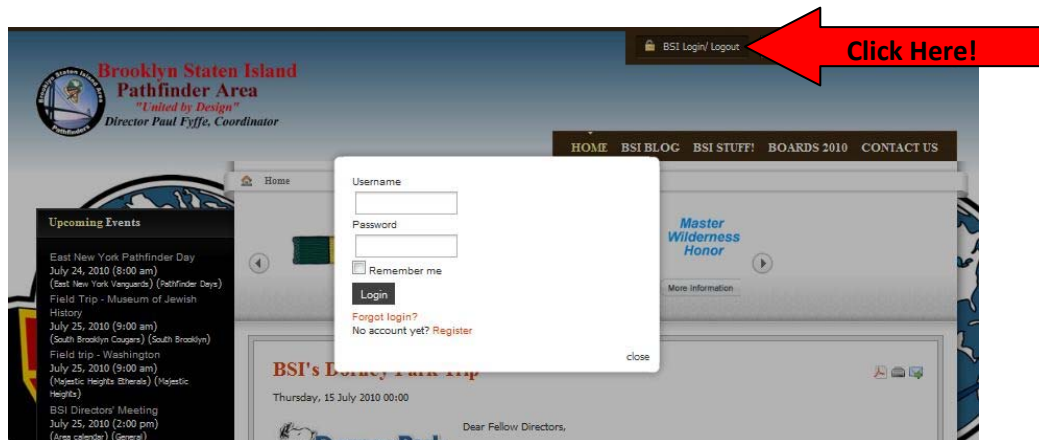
BSI Login/ Logout

Click Here!

Brooklyn Staten Island Pathfinder Area
"United by Design"
Director Paul Fyffe, Coordinator

HOME BSI BLOG BSI STUFF! BOARDS 2010 CONTACT US

Home

Upcoming Events

East New York Pathfinder Day
July 24, 2010 (8:00 am)
(East New York Vanguards) (Pathfinder Days)
Field Trip - Museum of Jewish History
July 25, 2010 (9:00 am)
(South Brooklyn Cougars) (South Brooklyn)
Field trip - Washington
July 25, 2010 (9:00 am)
(Majestic Heights Etherals) (Majestic Heights)
BSI Directors' Meeting
July 25, 2010 (2:00 pm)
(Area calendar) (General)

Master Wilderness Honor

More Information

Username

Password

Remember me

Login

Forgot login?
No account yet? Register

close

BSI's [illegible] Park Trip

Thursday, 15 July 2010 00:00

Dear Fellow Directors,